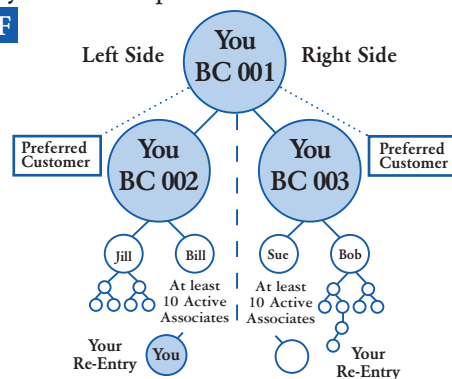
F

You BC 001

Left Side

Right Side

Preferred Customer

You BC 002

You BC 003

Preferred Customer

Jill

Bill

Sue

Bob

At least 10 Active Associates

At least 10 Active Associates

Your Re-Entry

You

Your Re-Entry